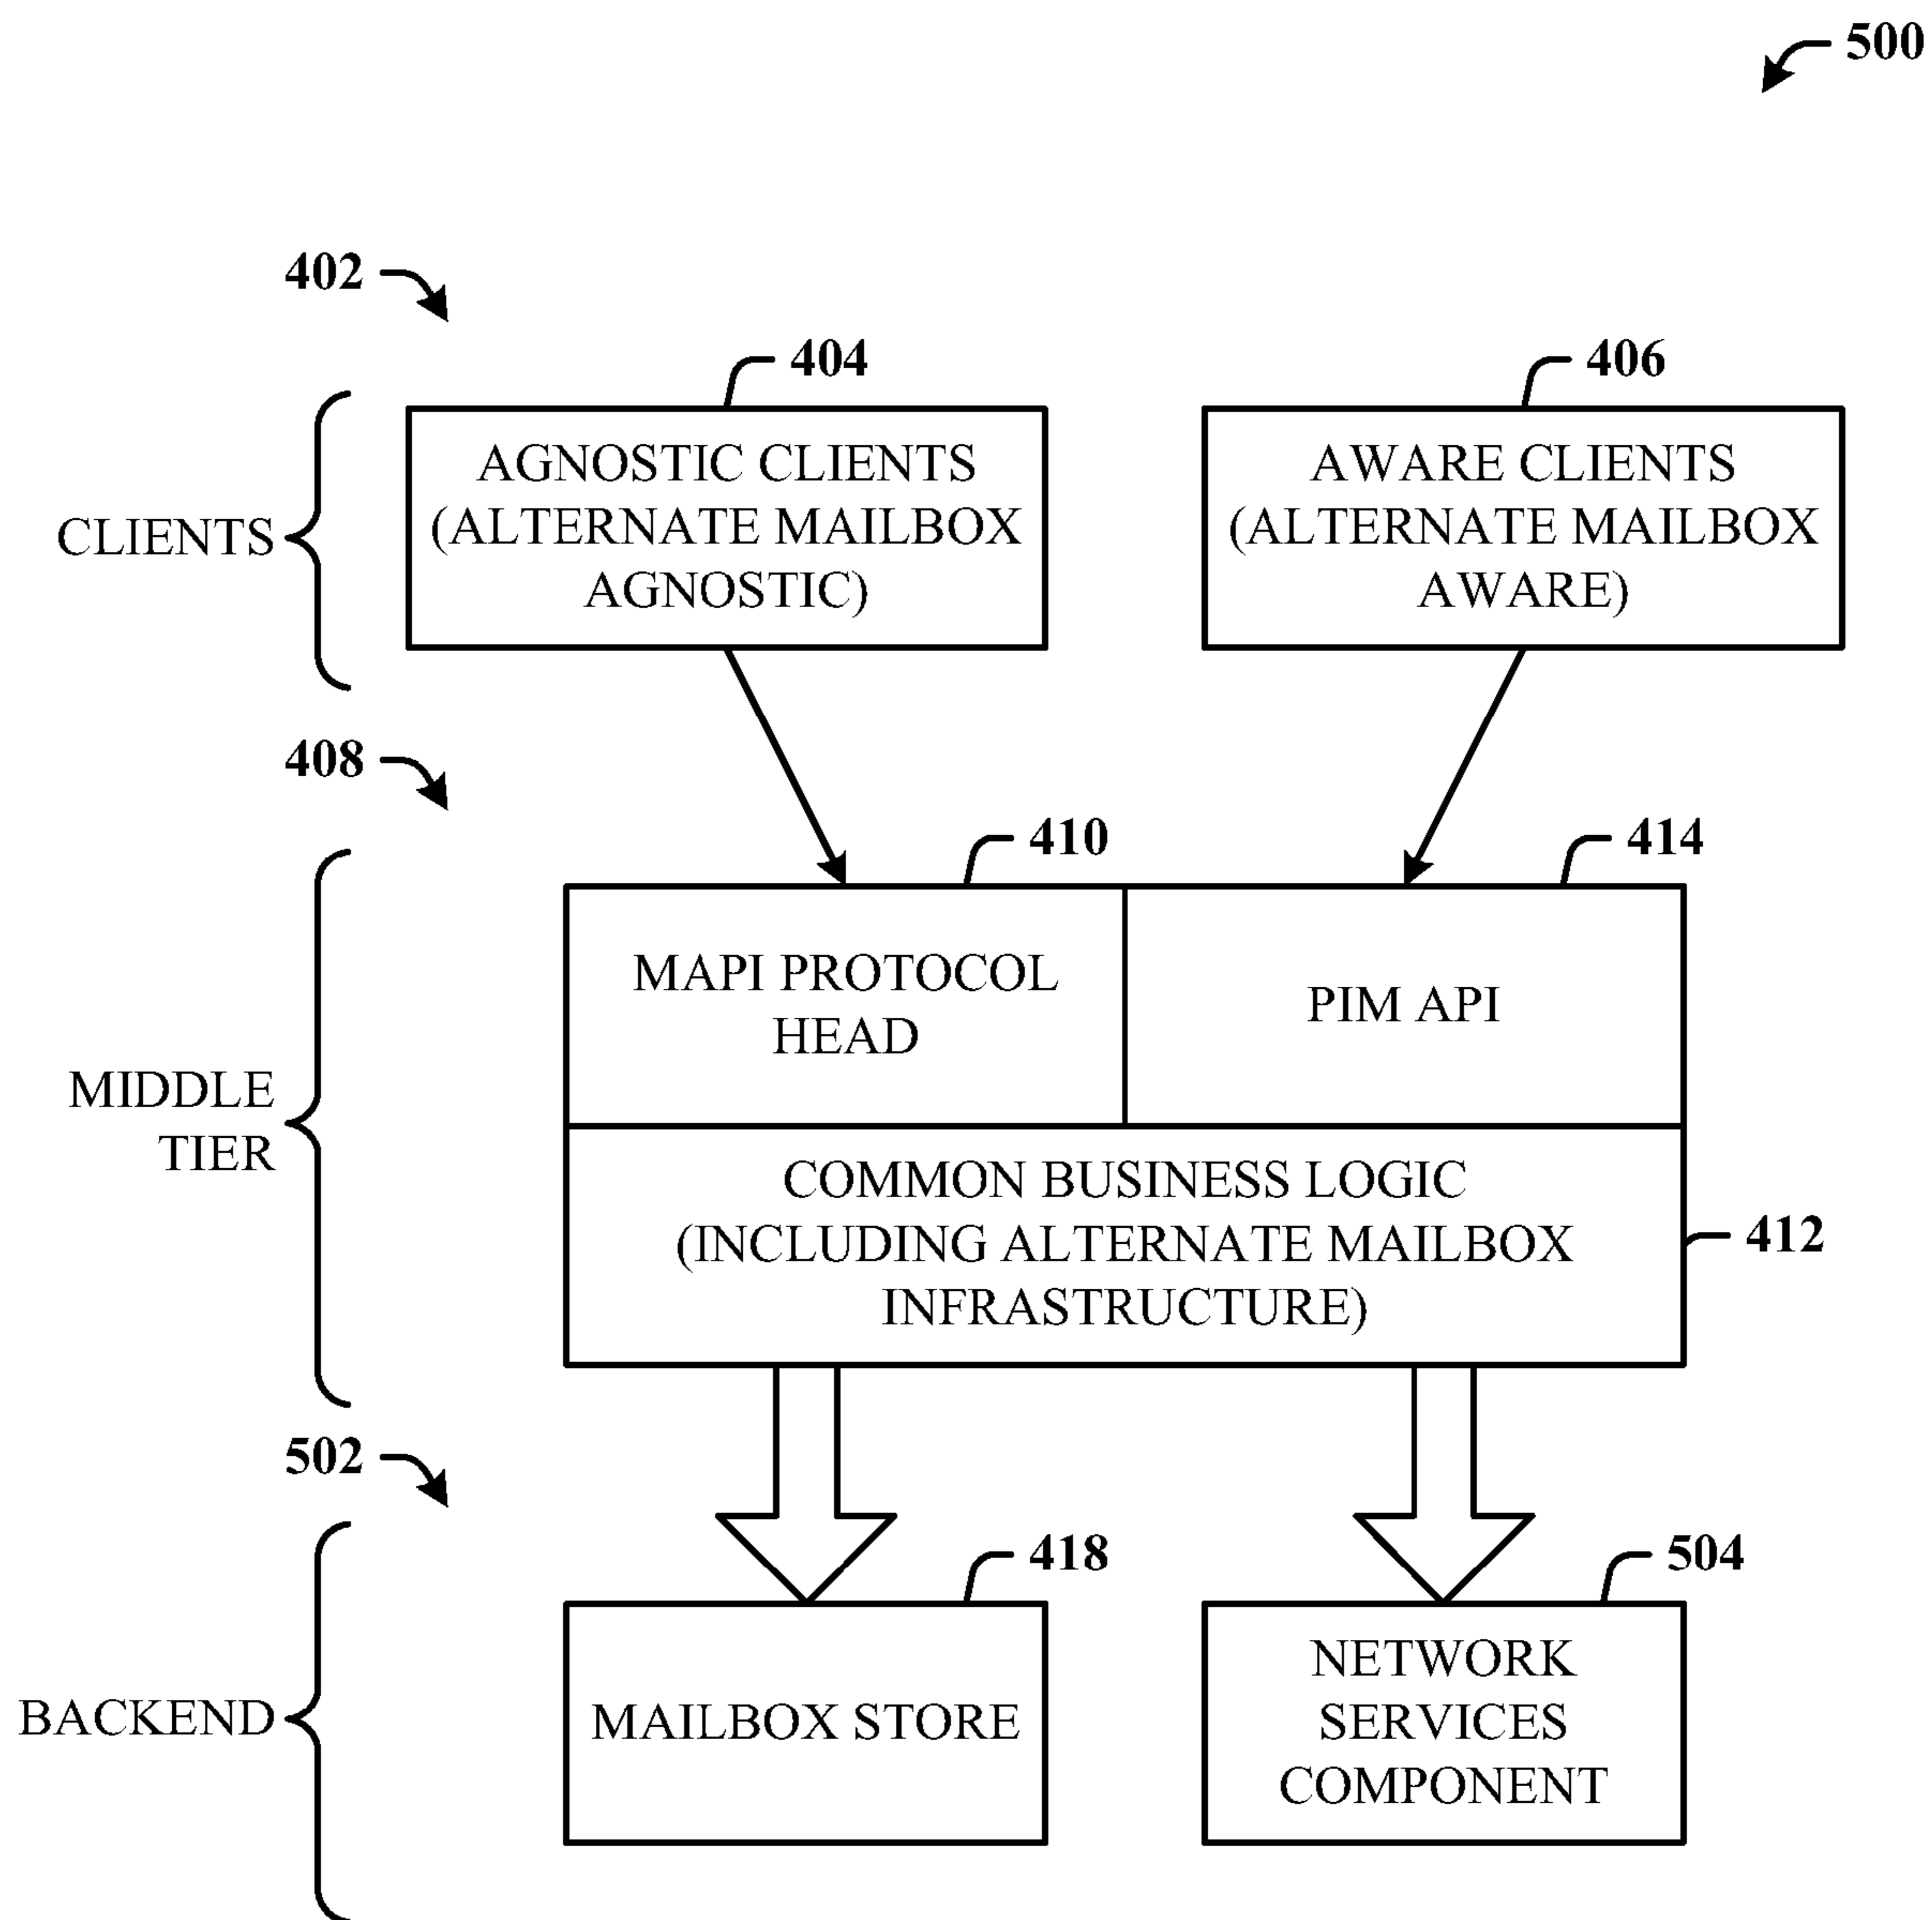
500

402

404

406

CLIENTS

AGNOSTIC CLIENTS (ALTERNATE MAILBOX AGNOSTIC)

AWARE CLIENTS (ALTERNATE MAILBOX AWARE)

408

410

414

MIDDLE TIER

MAPI PROTOCOL HEAD

PIM API

COMMON BUSINESS LOGIC (INCLUDING ALTERNATE MAILBOX INFRASTRUCTURE)

412

502

418

504

BACKEND

MAILBOX STORE

NETWORK SERVICES COMPONENT